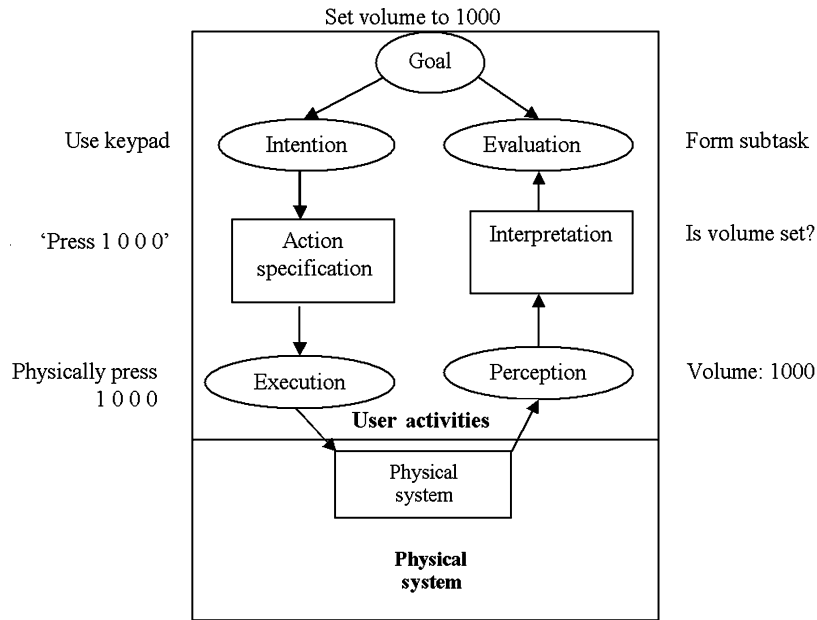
Set volume to 1000

Goal

Use keypad

Intention

Evaluation

Form subtask

'Press 1 0 0 0'

Action specification

Interpretation

Is volume set?

Physically press 1 0 0 0

Execution

Perception

Volume: 1000

User activities

Physical system

Physical system